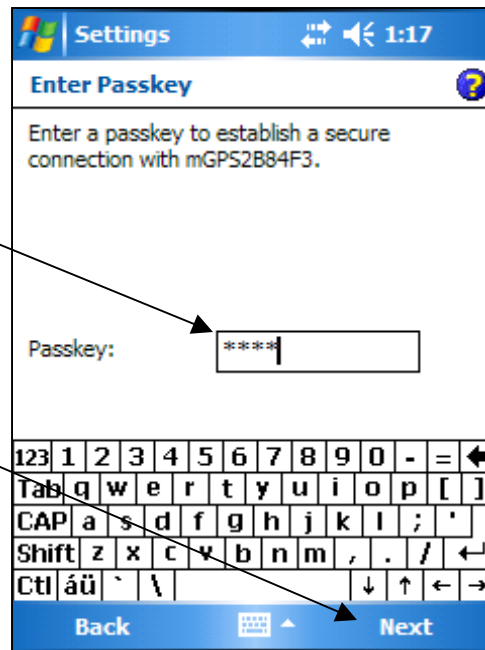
Settings 1:17

Enter Passkey

Enter a passkey to establish a secure connection with mGPS2B84F3.

Passkey: ****

| 123 | 1 | 2 | 3 | 4 | 5 | 6 | 7 | 8 | 9 | 0 | - | = | ← |
|---|---|---|---|---|---|---|---|---|---|---|---|---|---|
| Tab | q | w | e | r | t | y | u | i | o | p | [ | ] | |
| CAP | a | s | d | f | g | h | j | k | l | ; | ' | | |
| Shift | z | x | c | v | b | n | m | , | . | / | ↵ | | |
| Ctl | áü | ` | \ | | ↓ | ↑ | ← | → | | | | | |

Back Next